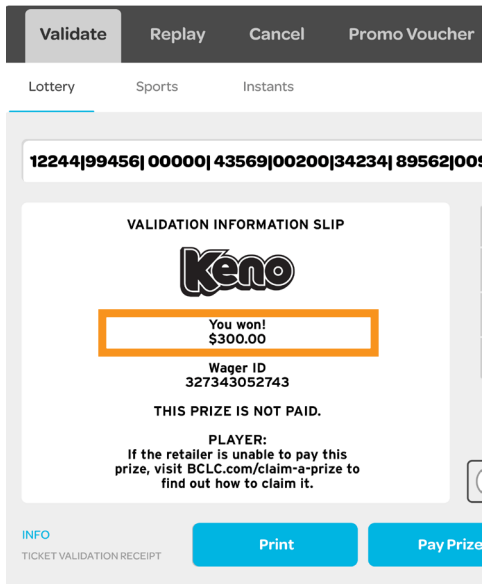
Validate Replay Cancel Promo Voucher

Lottery Sports Instants

12244|99456| 00000| 43569|00200|34234| 89562|00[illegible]

VALIDATION INFORMATION SLIP

Keno

You won!
$300.00

Wager ID
327343052743

THIS PRIZE IS NOT PAID.

PLAYER:
If the retailer is unable to pay this prize, visit BCLC.com/claim-a-prize to find out how to claim it.

INFO
TICKET VALIDATION RECEIPT

Print

Pay Prize